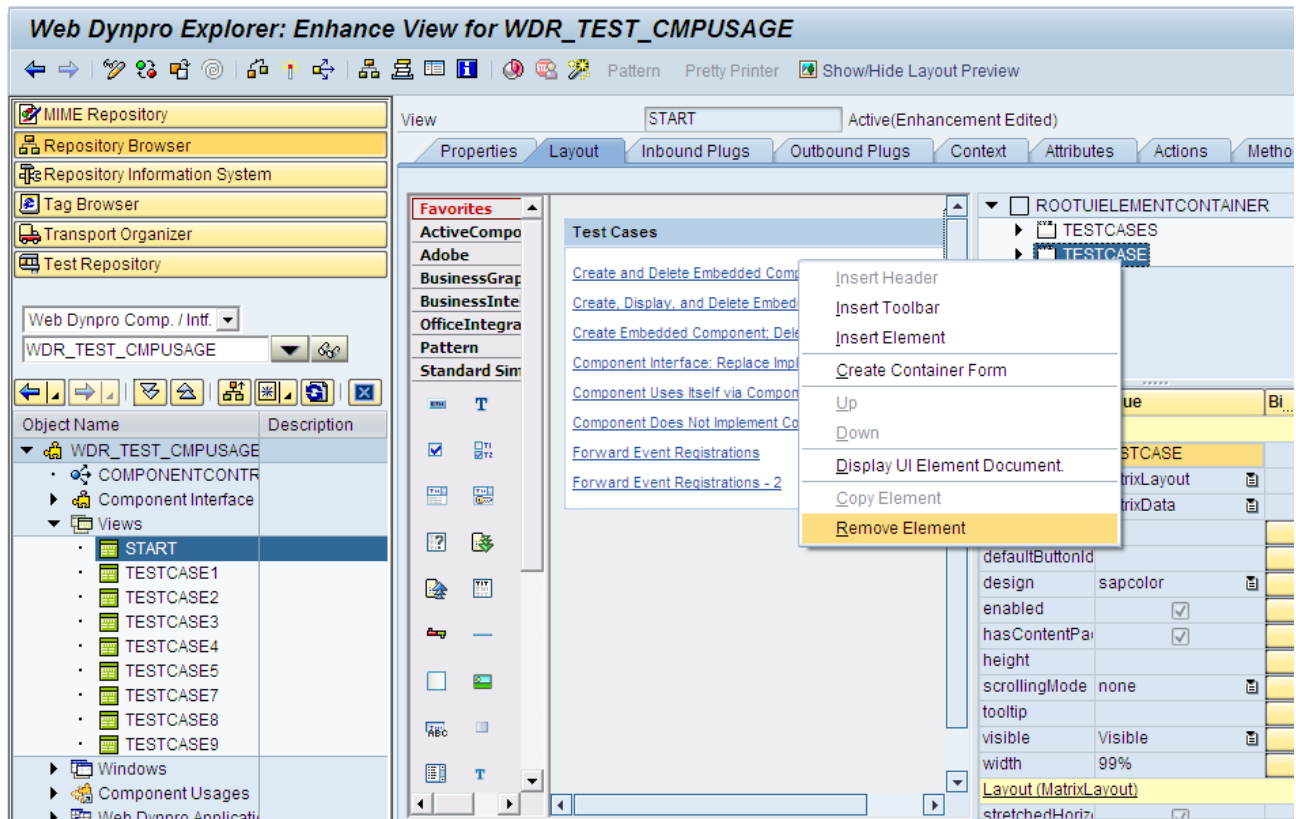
Web Dynpro Explorer: Enhance View for WDR_TEST_CMPUSAGE

Pattern Pretty Printer Show/Hide Layout Preview

MIME Repository
Repository Browser
Repository Information System
Tag Browser
Transport Organizer
Test Repository

Web Dynpro Comp. / Intf.
WDR_TEST_CMPUSAGE

| Object Name | Description |
|---|---|
| WDR_TEST_CMPUSAGE | |
| COMPONENTCONTR | |
| Component Interface | |
| Views | |
| START | |
| TESTCASE1 | |
| TESTCASE2 | |
| TESTCASE3 | |
| TESTCASE4 | |
| TESTCASE5 | |
| TESTCASE7 | |
| TESTCASE8 | |
| TESTCASE9 | |
| Windows | |
| Component Usages | |
| Web Dynpro Applicati | |

View START Active(Enhancement Edited)

Properties Layout Inbound Plugs Outbound Plugs Context Attributes Actions Metho

Favorites
ActiveCompo
Adobe
BusinessGrap
BusinessInte
OfficeIntegra
Pattern
Standard Sim

Test Cases
Create and Delete Embedded Comp
Create, Display, and Delete Embedd
Create Embedded Component; Dele
Component Interface: Replace Impl
Component Uses Itself via Compon
Component Does Not Implement Co
Forward Event Registrations
Forward Event Registrations - 2

ROOTUIELEMENTCONTAINER
TESTCASES
TESTCASE

Insert Header
Insert Toolbar
Insert Element
Create Container Form
Up
Down
Display UI Element Document.
Copy Element
Remove Element

| | ue | Bi |
|---|---|---|
| | STCASE | |
| | trixLayout | |
| | trixData | |
| defaultButtonId | | |
| design | sapcolor | |
| enabled | | |
| hasContentPa | | |
| height | | |
| scrollingMode | none | |
| tooltip | | |
| visible | Visible | |
| width | 99% | |
| Layout (MatrixLayout) | | |
| stretchedHoriz | | |